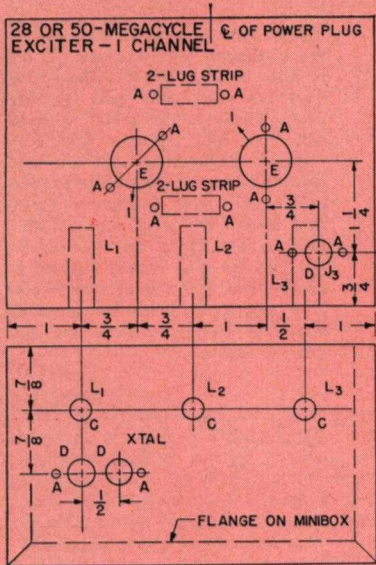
28 OR 50-MEGACYCLE EXCITER-1 CHANNEL

℄ OF POWER PLUG

2-LUG STRIP

A A

A 1 A

A E 1 A E

A 2-LUG STRIP

1 A A A

$\frac{3}{4}$

$\frac{1}{4}$

$L_1$ $L_2$

A A

D $J_3$

$L_3$

$\frac{3}{4}$

1 $\frac{3}{4}$ $\frac{3}{4}$ 1 $\frac{1}{2}$ 1

$\frac{7}{8}$

$L_1$ $L_2$ $L_3$

C C C

$\frac{7}{8}$

D XTAL

A A

$\frac{1}{2}$

FLANGE ON MINIBOX